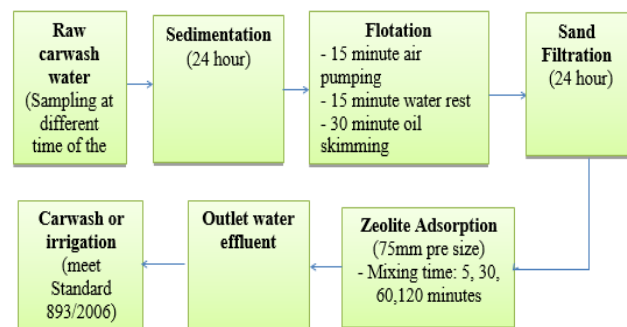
Raw carwash water (Sampling at different time of the

Sedimentation (24 hour)

Flotation
- 15 minute air pumping
- 15 minute water rest
- 30 minute oil skimming

Sand Filtration (24 hour)

Zeolite Adsorption (75mm pre size)
- Mixing time: 5, 30, 60,120 minutes

Outlet water effluent

Carwash or irrigation (meet Standard 893/2006)